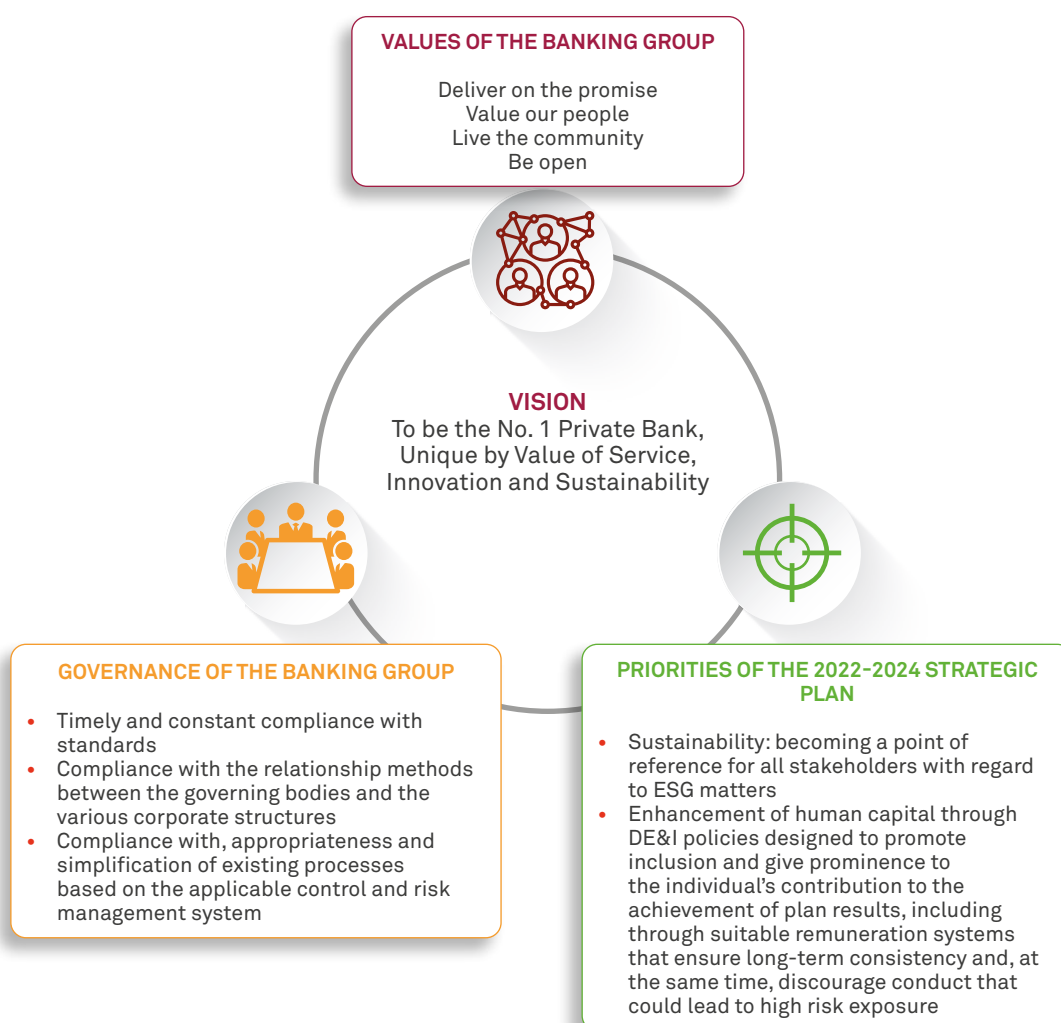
VALUES OF THE BANKING GROUP

Deliver on the promise
Value our people
Live the community
Be open

VISION
To be the No. 1 Private Bank, Unique by Value of Service, Innovation and Sustainability

GOVERNANCE OF THE BANKING GROUP

- Timely and constant compliance with standards
- Compliance with the relationship methods between the governing bodies and the various corporate structures
- Compliance with, appropriateness and simplification of existing processes based on the applicable control and risk management system

PRIORITIES OF THE 2022-2024 STRATEGIC PLAN

- Sustainability: becoming a point of reference for all stakeholders with regard to ESG matters
- Enhancement of human capital through DE&I policies designed to promote inclusion and give prominence to the individual's contribution to the achievement of plan results, including through suitable remuneration systems that ensure long-term consistency and, at the same time, discourage conduct that could lead to high risk exposure